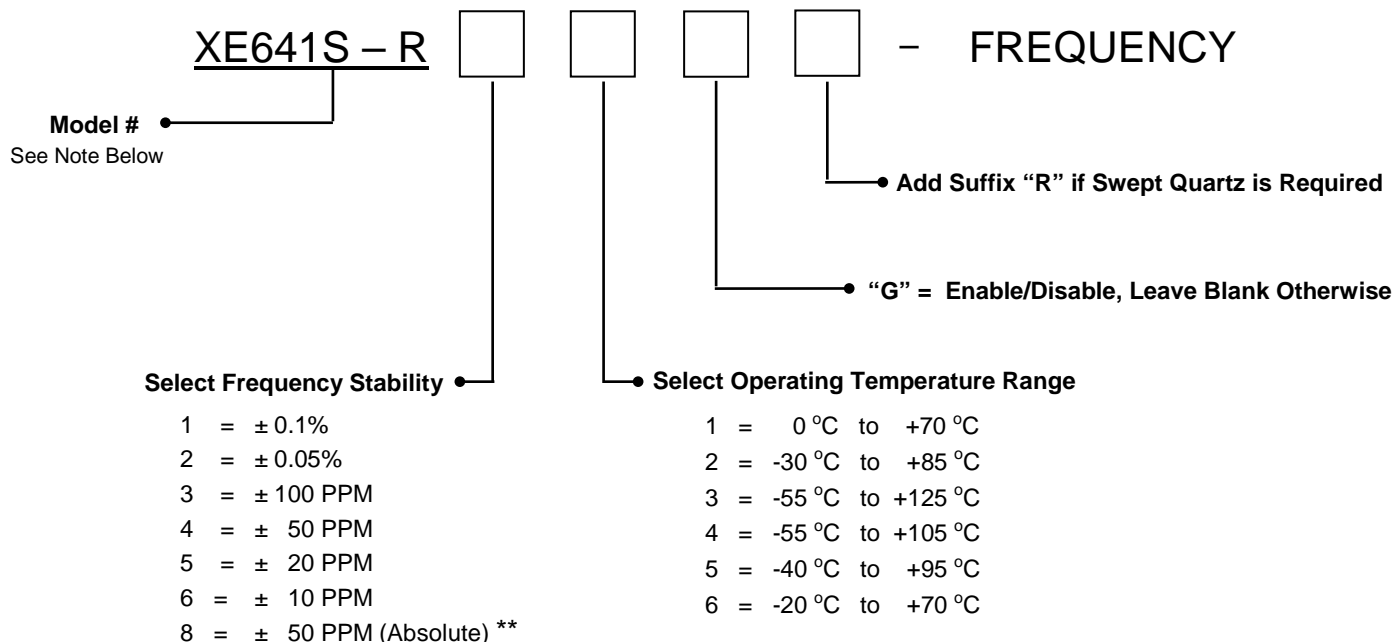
XE641S – R - FREQUENCY

Model #
See Note Below

Add Suffix "R" if Swept Quartz is Required

"G" = Enable/Disable, Leave Blank Otherwise

Select Frequency Stability

1 = ± 0.1%
2 = ± 0.05%
3 = ± 100 PPM
4 = ± 50 PPM
5 = ± 20 PPM
6 = ± 10 PPM
8 = ± 50 PPM (Absolute) **

Select Operating Temperature Range

1 = 0 °C to +70 °C
2 = -30 °C to +85 °C
3 = -55 °C to +125 °C
4 = -55 °C to +105 °C
5 = -40 °C to +95 °C
6 = -20 °C to +70 °C